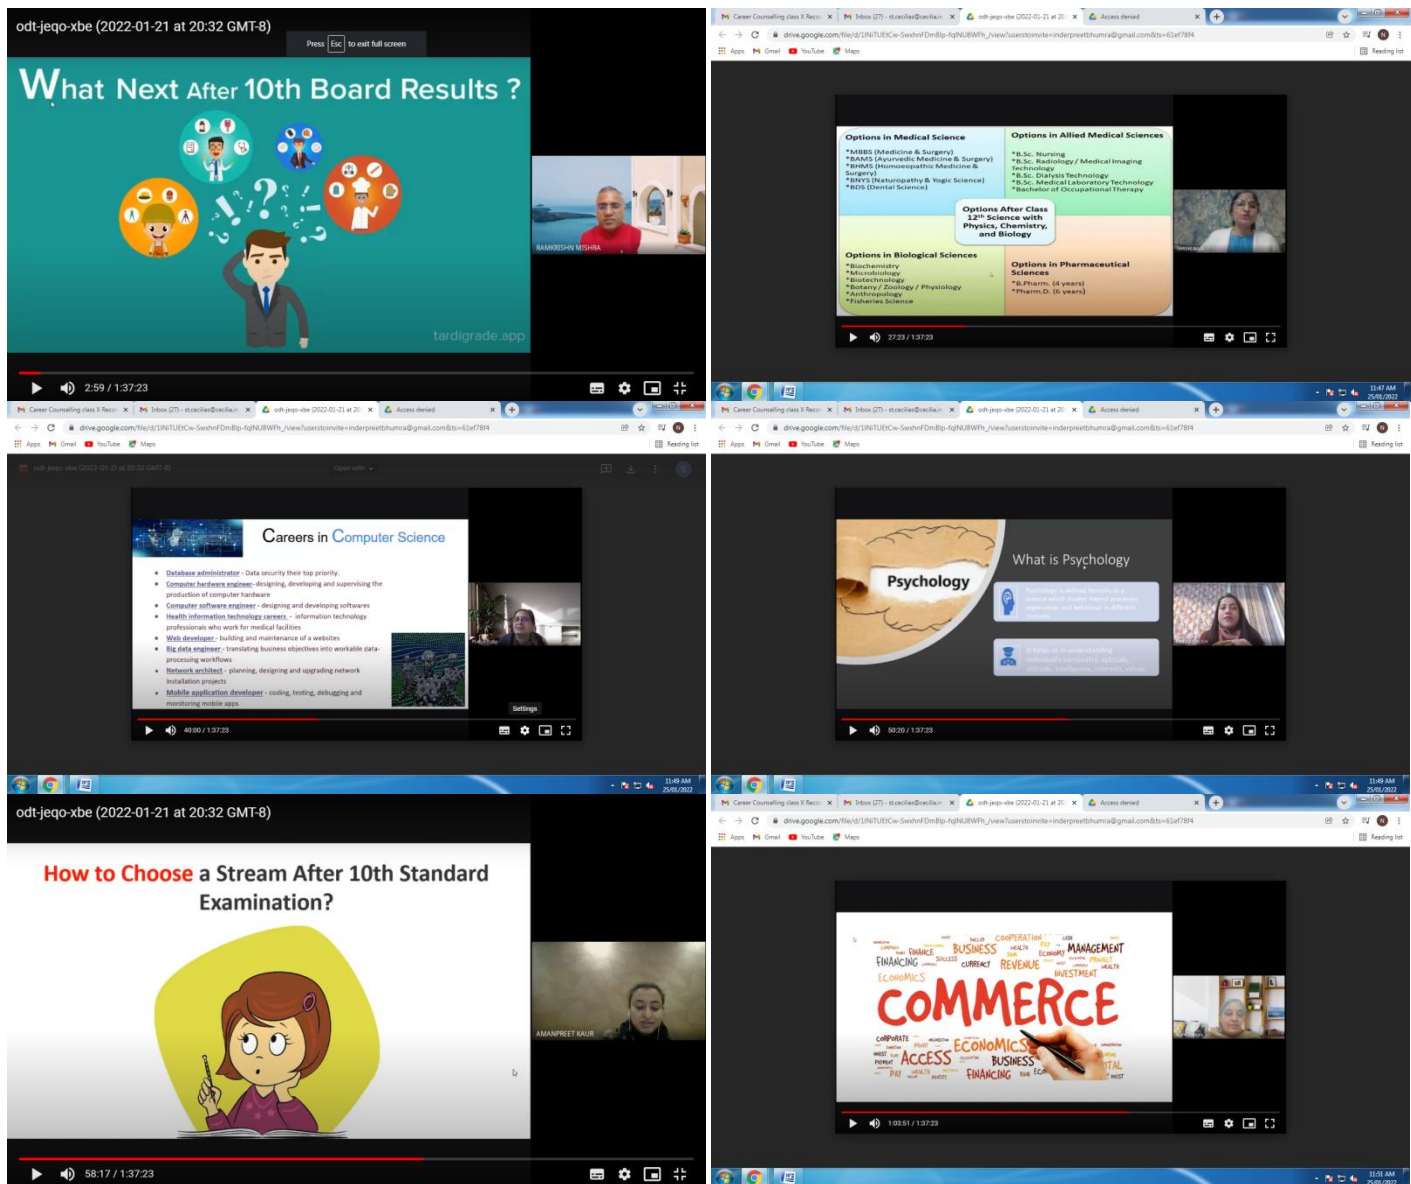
odt-jeqo-xbe (2022-01-21 at 20:32 GMT-8)

Press Esc to exit full screen

What Next After 10th Board Results ?

tardigrade.app

RAMKRISHN MISHRA

2:59 / 1:37:23

Career Counselling class X Recor × Inbox (27) - st.cecilias@cecilia.in × odt-jeqo-xbe (2022-01-21 at 20: × Access denied ×

drive.google.com/file/d/1INiTUEtCw-SwxhnFDmBlp-fqlNU8WFh_/view?usp=sharing&invite=inderpreetbhumra@gmail.com&ts=61ef78f4

Apps Gmail YouTube Maps Reading list

Options in Medical Science
*MBBS (Medicine & Surgery)
*BAMS (Ayurvedic Medicine & Surgery)
*BHMS (Homoeopathic Medicine & Surgery)
*BNYS (Naturopathy & Yogic Science)
*BDS (Dental Science)

Options in Allied Medical Sciences
*B.Sc. Nursing
*B.Sc. Radiology / Medical Imaging Technology
*B.Sc. Dialysis Technology
*B.Sc. Medical Laboratory Technology
*Bachelor of Occupational Therapy

Options After Class 12th Science with Physics, Chemistry, and Biology

Options in Biological Sciences
*Biochemistry
*Microbiology
*Biotechnology
*Botany / Zoology / Physiology
*Anthropology
*Fisheries Science

Options in Pharmaceutical Sciences
*B.Pharm. (4 years)
*Pharm.D. (6 years)

27:23 / 1:37:23

11:47 AM 25/01/2022

Career Counselling class X Recor × Inbox (27) - st.cecilias@cecilia.in × odt-jeqo-xbe (2022-01-21 at 20: × Access denied ×

drive.google.com/file/d/1INiTUEtCw-SwxhnFDmBlp-fqlNU8WFh_/view?usp=sharing&invite=inderpreetbhumra@gmail.com&ts=61ef78f4

Apps Gmail YouTube Maps Reading list

odt-jeqo-xbe (2022-01-21 at 20:32 GMT-8) Open with

Careers in Computer Science

• Database administrator - Data security their top priority.
• Computer hardware engineer - designing, developing and supervising the production of computer hardware
• Computer software engineer - designing and developing softwares
• Health information technology careers - information technology professionals who work for medical facilities
• Web developer - building and maintenance of a websites
• Big data engineer - translating business objectives into workable data-processing workflows
• Network architect - planning, designing and upgrading network installation projects
• Mobile application developer - coding, testing, debugging and monitoring mobile apps

Settings

40:00 / 1:37:23

11:49 AM 25/01/2022

Career Counselling class X Recor × Inbox (27) - st.cecilias@cecilia.in × odt-jeqo-xbe (2022-01-21 at 20: × Access denied ×

drive.google.com/file/d/1INiTUEtCw-SwxhnFDmBlp-fqlNU8WFh_/view?usp=sharing&invite=inderpreetbhumra@gmail.com&ts=61ef78f4

Apps Gmail YouTube Maps Reading list

Psychology

What is Psychology

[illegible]

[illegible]

50:20 / 1:37:23

11:49 AM 25/01/2022

odt-jeqo-xbe (2022-01-21 at 20:32 GMT-8)

How to Choose a Stream After 10th Standard Examination?

AMANPREET KAUR

58:17 / 1:37:23

Career Counselling class X Recor × Inbox (27) - st.cecilias@cecilia.in × odt-jeqo-xbe (2022-01-21 at 20: × Access denied ×

drive.google.com/file/d/1INiTUEtCw-SwxhnFDmBlp-fqlNU8WFh_/view?usp=sharing&invite=inderpreetbhumra@gmail.com&ts=61ef78f4

Apps Gmail YouTube Maps Reading list

COOPERATION FINANCE BUSINESS MANAGEMENT FINANCING SUCCESS CURRENCY REVENUE ECONOMY PRODUCT ECONOMICS INVESTMENT WEALTH
COMMERCE
CORPORATE ECONOMICS ACCESS BUSINESS PAY WEALTH FINANCING

1:03:51 / 1:37:23

11:51 AM 25/01/2022